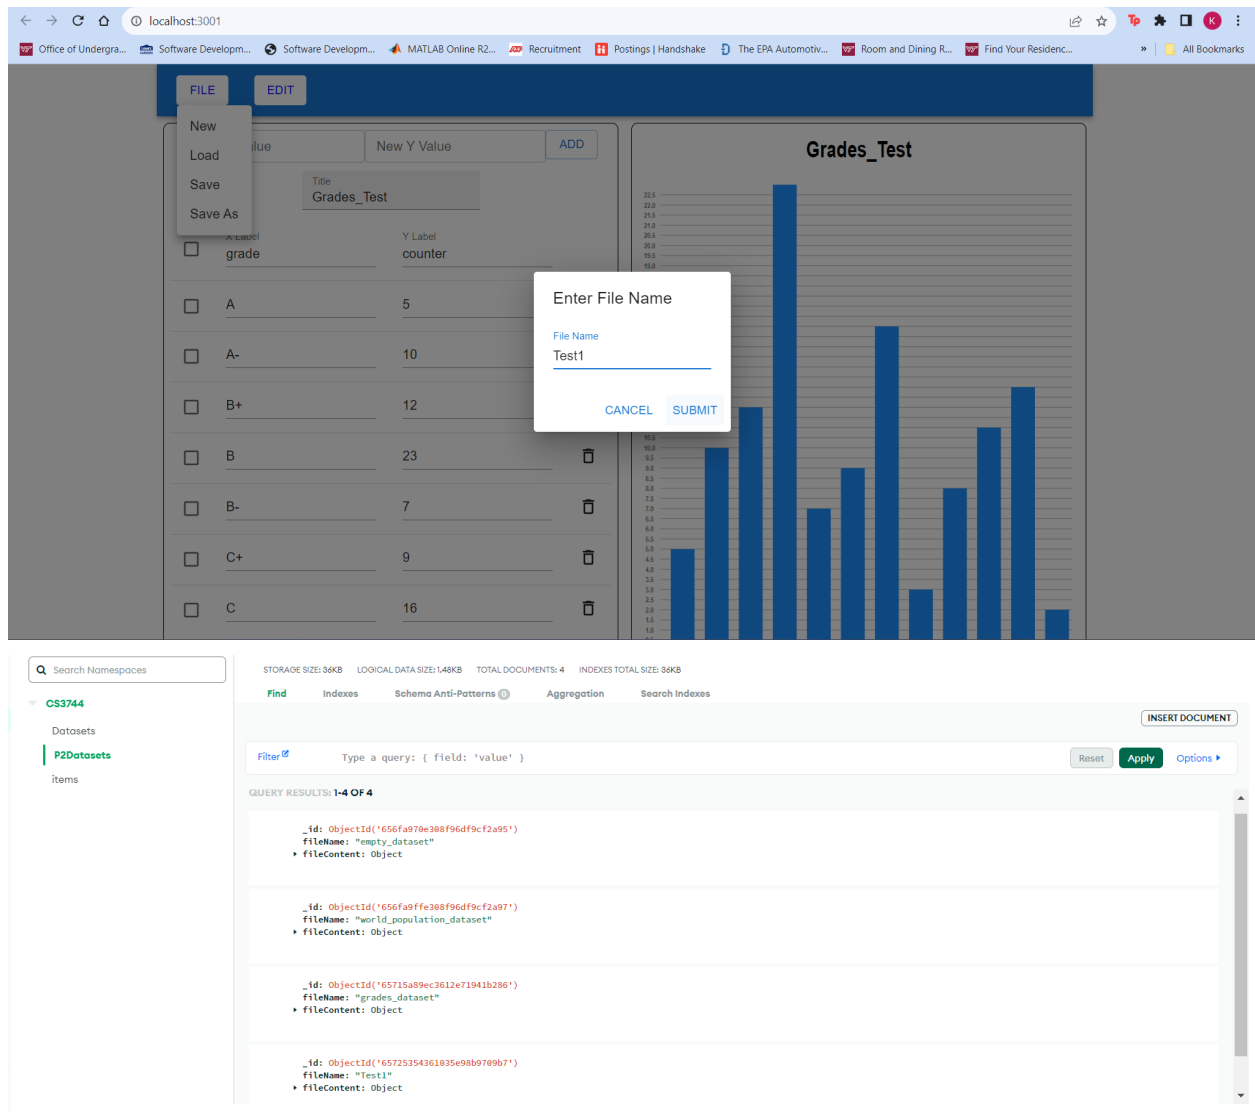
localhost:3001

Office of Undergra... Software Developm... Software Developm... MATLAB Online R2... Recruitment Postings | Handshake The EPA Automotiv... Room and Dining R... Find Your Residenc... » All Bookmarks

FILE EDIT

New
Load
Save
Save As

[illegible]lue New Y Value ADD

Title
Grades_Test

X Label
grade

Y Label
counter

| | | |
|---|---|---|
| A | 5 | |
| A- | 10 | |
| B+ | 12 | |
| B | 23 | |
| B- | 7 | |
| C+ | 9 | |
| C | 16 | |

Enter File Name

File Name
Test1

CANCEL SUBMIT

Grades_Test

22.5 22.0 21.5 21.0 20.5 20.0 19.5 19.0 10.5 10.0 9.5 9.0 8.5 8.0 7.5 7.0 6.5 6.0 5.5 5.0 4.5 4.0 3.5 3.0 2.5 2.0 1.5 1.0

Search Namespaces

CS3744
Datasets
P2Datasets
items

STORAGE SIZE: 36KB LOGICAL DATA SIZE: 1.48KB TOTAL DOCUMENTS: 4 INDEXES TOTAL SIZE: 36KB

Find Indexes Schema Anti-Patterns 0 Aggregation Search Indexes

INSERT DOCUMENT

Filter Type a query: { field: 'value' } Reset Apply Options

QUERY RESULTS: 1-4 OF 4

_id: ObjectId('656fa970e308f96df9cf2a95')
fileName: "empty_dataset"
fileContent: Object

_id: ObjectId('656fa9ffe308f96df9cf2a97')
fileName: "world_population_dataset"
fileContent: Object

_id: ObjectId('65715a89ec3612e71941b286')
fileName: "grades_dataset"
fileContent: Object

_id: ObjectId('65725354361035e98b9709b7')
fileName: "Test1"
fileContent: Object